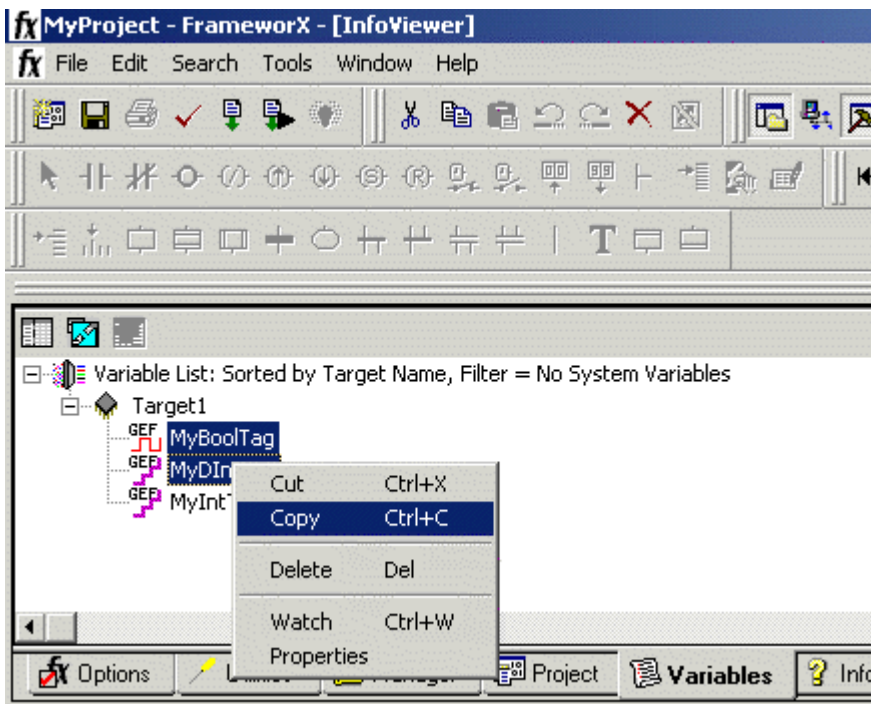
fx MyProject - FrameworX - [InfoViewer]

fx File Edit Search Tools Window Help

Variable List: Sorted by Target Name, Filter = No System Variables

Target1

GEF MyBoolTag

GEF MyDIn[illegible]

GEF MyIntT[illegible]

| | |
|---|---|
| Cut | Ctrl+X |
| Copy | Ctrl+C |
| Delete | Del |
| Watch | Ctrl+W |
| Properties | |

Options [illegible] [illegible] Project Variables Info